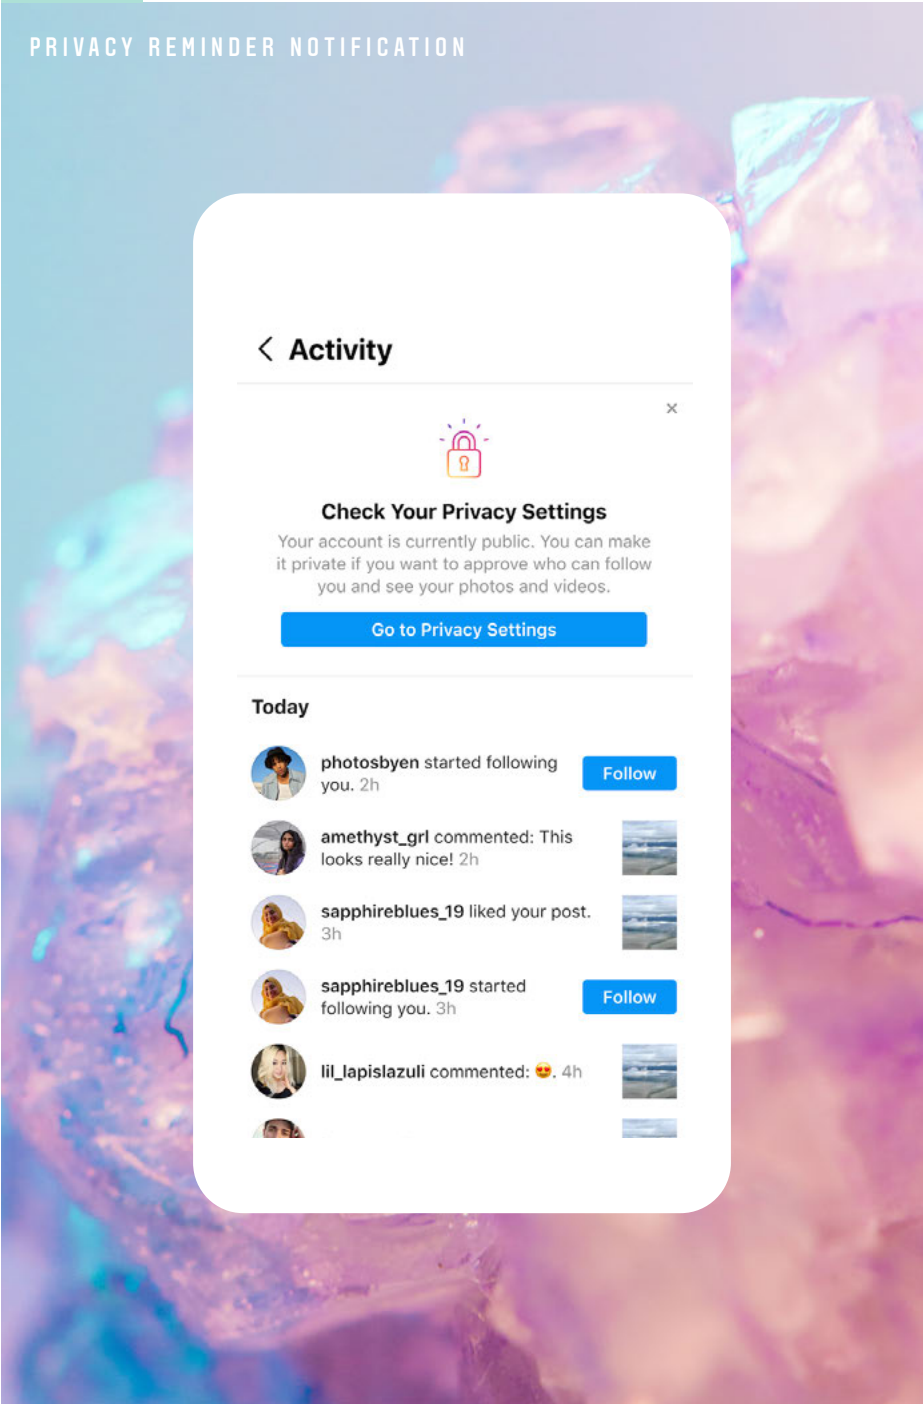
PRIVACY REMINDER NOTIFICATION

< Activity

×

Check Your Privacy Settings

Your account is currently public. You can make it private if you want to approve who can follow you and see your photos and videos.

Go to Privacy Settings

Today

photosbyen started following you. 2h

Follow

amethyst_grl commented: This looks really nice! 2h

sapphireblues_19 liked your post. 3h

sapphireblues_19 started following you. 3h

Follow

lil_lapislazuli commented: 😍. 4h